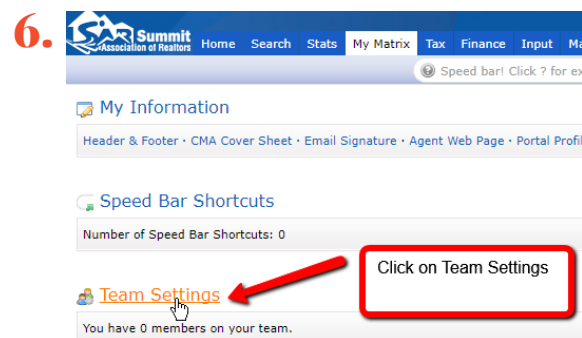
6.

SAR Summit Association of Realtors

Home Search Stats My Matrix Tax Finance Input Ma

Speed bar! Click ? for ex

My Information

Header & Footer · CMA Cover Sheet · Email Signature · Agent Web Page · Portal Profil

Speed Bar Shortcuts

Number of Speed Bar Shortcuts: 0

Click on Team Settings

Team Settings

You have 0 members on your team.